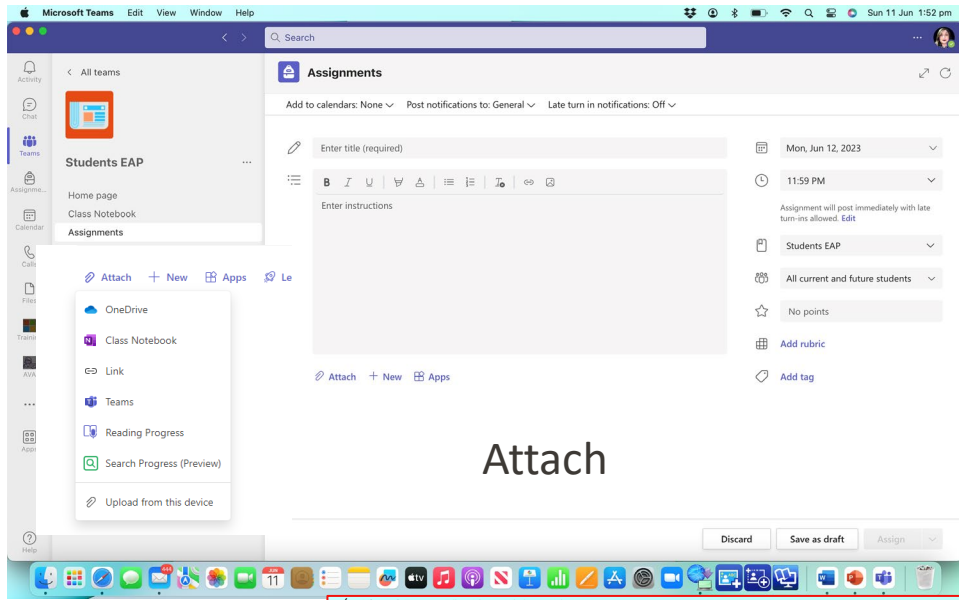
Microsoft Teams Edit View Window Help

Sun 11 Jun 1:52 pm

Search

Activity

Chat

Teams

Assignme...

Calendar

Call

Files

Traini

AVA

...

Apps

Help

< All teams

Students EAP ...

Home page

Class Notebook

Assignments

Attach + New Apps Le

OneDrive

Class Notebook

Link

Teams

Reading Progress

Search Progress (Preview)

Upload from this device

Assignments

Add to calendars: None Post notifications to: General Late turn in notifications: Off

Enter title (required)

B I U

Enter instructions

Attach + New Apps

Mon, Jun 12, 2023

11:59 PM

Assignment will post immediately with late turn-ins allowed. Edit

Students EAP

All current and future students

No points

Add rubric

Add tag

Attach

Discard Save as draft Assign

11

tv